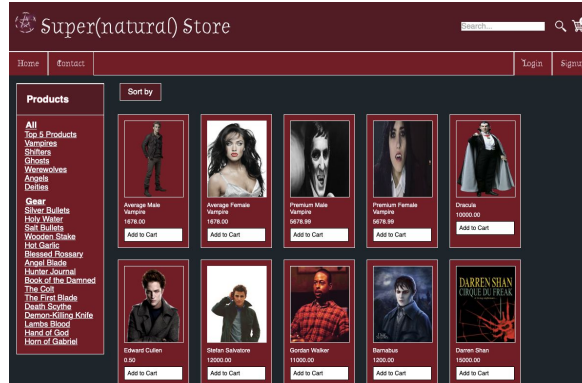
Super(natural) Store

Search...

Home Contact

Login Signu

Products

All
Top 5 Products
Vampires
Shifters
Ghosts
Werewolves
Angels
Deities

Gear
Silver Bullets
Holy Water
Salt Bullets
Wooden Stake
Hot Garlic
Blessed Rossary
Angel Blade
Hunter Journal
Book of the Damned
The Colt
The First Blade
Death Scythe
Demon-Killing Knife
Lambs Blood
Hand of God
Horn of Gabriel

Sort by

Average Male Vampire
1678.00
Add to Cart

Average Female Vampire
1678.00
Add to Cart

Premium Male Vampire
5678.99
Add to Cart

Premium Female Vampire
5678.99
Add to Cart

Dracula
10000.00
Add to Cart

Edward Cullen
0.50
Add to Cart

Stefan Salvatore
12000.00
Add to Cart

Gordan Walker
11000.00
Add to Cart

Barnabus
1200.00
Add to Cart

DARREN SHAN
CIRQUE DU FREAK

Darren Shan
15000.00
Add to Cart